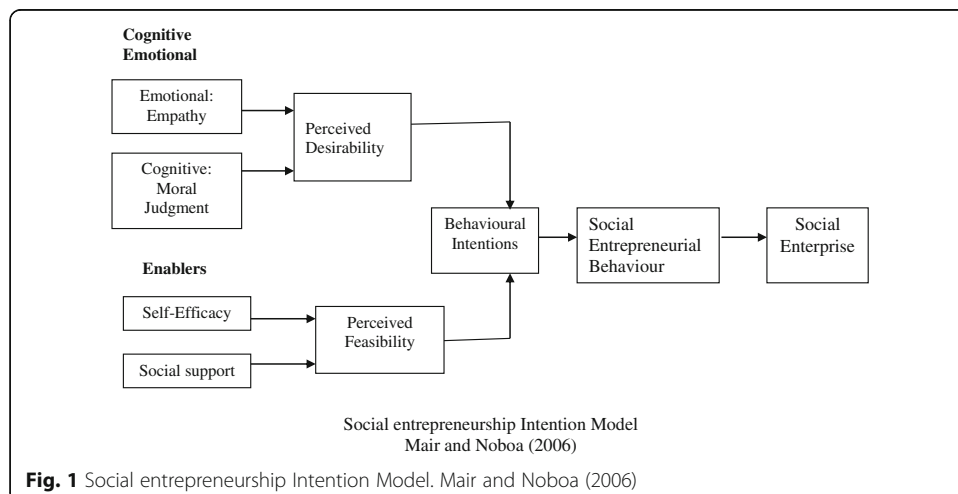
Cognitive
Emotional

Emotional: Empathy

Cognitive: Moral Judgment

Perceived Desirability

Behavioural Intentions

Social Entrepreneurial Behaviour

Social Enterprise

Enablers

Self-Efficacy

Social support

Perceived Feasibility

Social entrepreneurship Intention Model
Mair and Noboa (2006)

Fig. 1 Social entrepreneurship Intention Model. Mair and Noboa (2006)